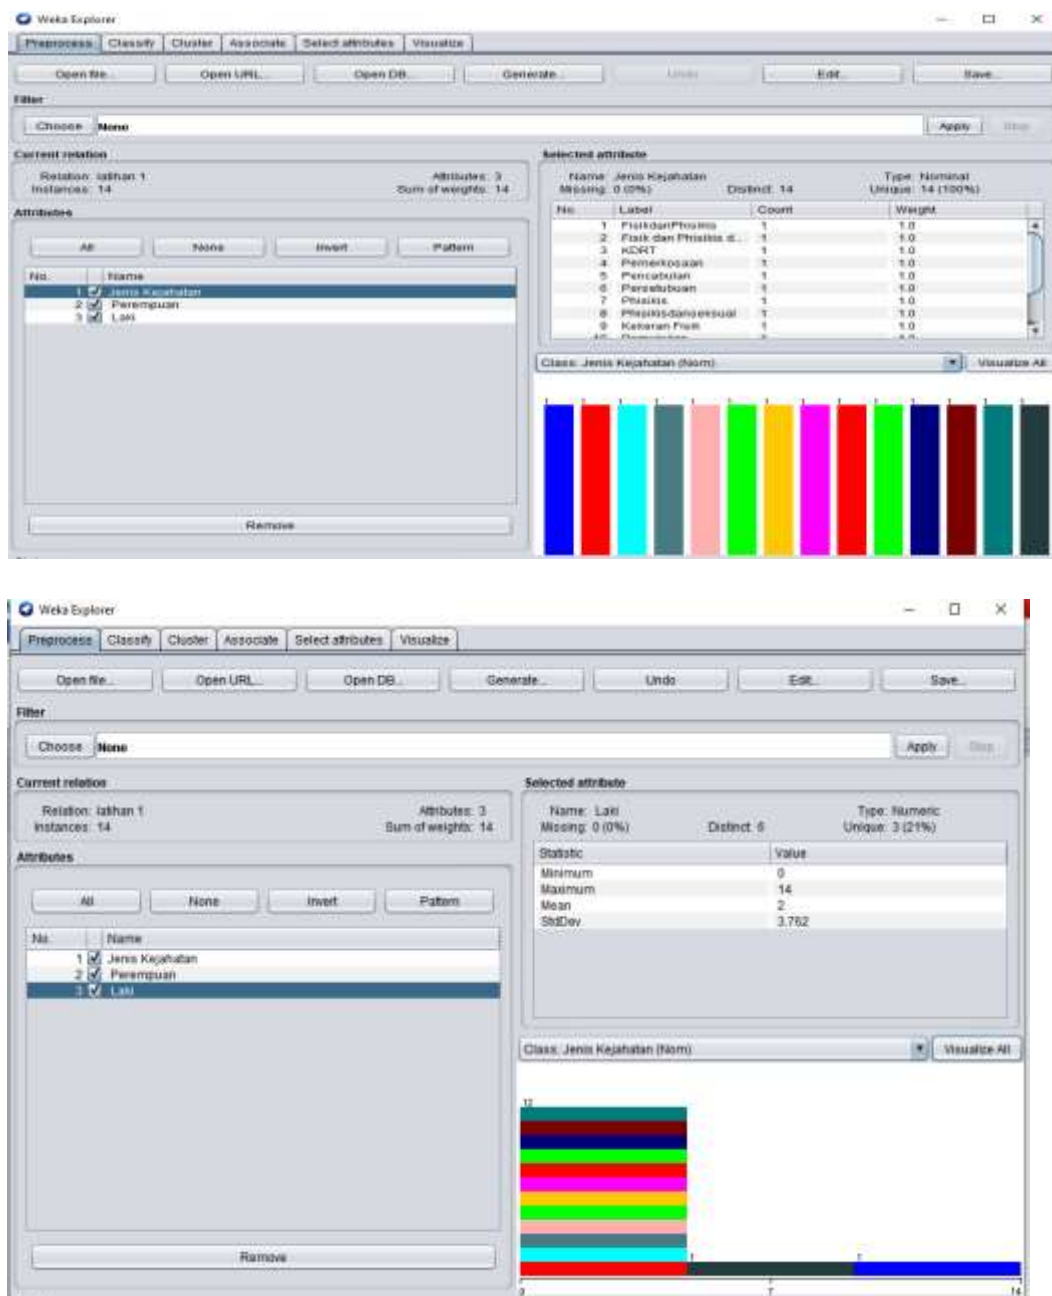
Weka Explorer

Preprocess | Classify | Cluster | Associate | Select attributes | Visualize

Open file... | Open URL... | Open DB... | Generate... | Undo | Edit... | Save...

Filter

Choose None | Apply | Stop

Current relation

Relation: latihan 1
Instances: 14
Attributes: 3
Sum of weights: 14

Attributes

All | None | Invert | Pattern

| No. | Name |
|---|---|
| 1 | Jenis Kejahatan |
| 2 | Perempuan |
| 3 | Laki |

Remove

Selected attribute

Name: Jenis Kejahatan
Missing: 0 (0%)
Distinct: 14
Type: Nominal
Unique: 14 (100%)

| No. | Label | Count | Weight |
|---|---|---|---|
| 1 | FisikdanPhisikis | 1 | 1.0 |
| 2 | Fisik dan Phisikis d... | 1 | 1.0 |
| 3 | KDRT | 1 | 1.0 |
| 4 | Pemerkosaan | 1 | 1.0 |
| 5 | Pencabulan | 1 | 1.0 |
| 6 | Persetubuan | 1 | 1.0 |
| 7 | Phisikis | 1 | 1.0 |
| 8 | Phisikisdanseksual | 1 | 1.0 |
| 9 | Kekerasan Fisik | 1 | 1.0 |

Class: Jenis Kejahatan (Nom) | Visualize All

Weka Explorer

Preprocess | Classify | Cluster | Associate | Select attributes | Visualize

Open file... | Open URL... | Open DB... | Generate... | Undo | Edit... | Save...

Filter

Choose None | Apply | Stop

Current relation

Relation: latihan 1
Instances: 14
Attributes: 3
Sum of weights: 14

Attributes

All | None | Invert | Pattern

| No. | Name |
|---|---|
| 1 | Jenis Kejahatan |
| 2 | Perempuan |
| 3 | Laki |

Remove

Selected attribute

Name: Laki
Missing: 0 (0%)
Distinct: 6
Type: Numeric
Unique: 3 (21%)

| Statistic | Value |
|---|---|
| Minimum | 0 |
| Maximum | 14 |
| Mean | 2 |
| StdDev | 3.762 |

Class: Jenis Kejahatan (Nom) | Visualize All

12
1
1
0
7
14